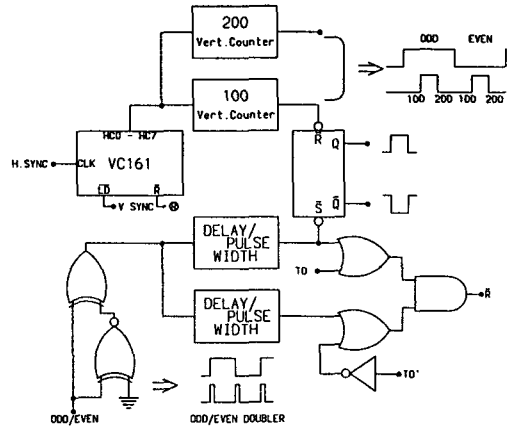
200
Vert.Counter

ODD EVEN

100 200 100 200

100
Vert.Counter

HC0 - HC7

H.SYNC CLK VC161

LD R

V SYNC

R Q

S $\bar{Q}$

DELAY/
PULSE
WIDTH

TO

$\bar{R}$

DELAY/
PULSE
WIDTH

TO'

ODD/EVEN

ODD/EVEN DOUBLER